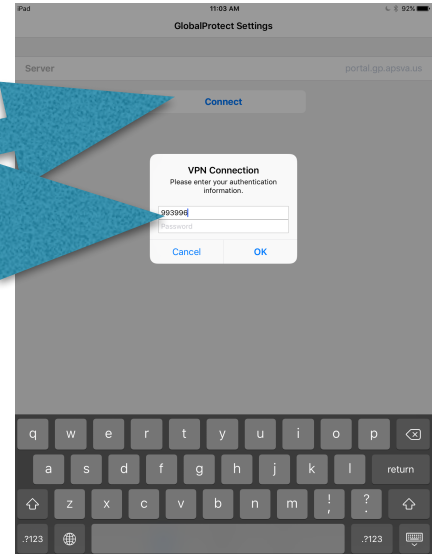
iPad
11:03 AM
92%
GlobalProtect Settings

Server
portal.gp.apsva.us

Connect

VPN Connection
Please enter your authentication information.
993996
Password
Cancel
OK

q w e r t y u i o p
a s d f g h j k l
return
z x c v b n m ! ?
, .
.?123
.?123